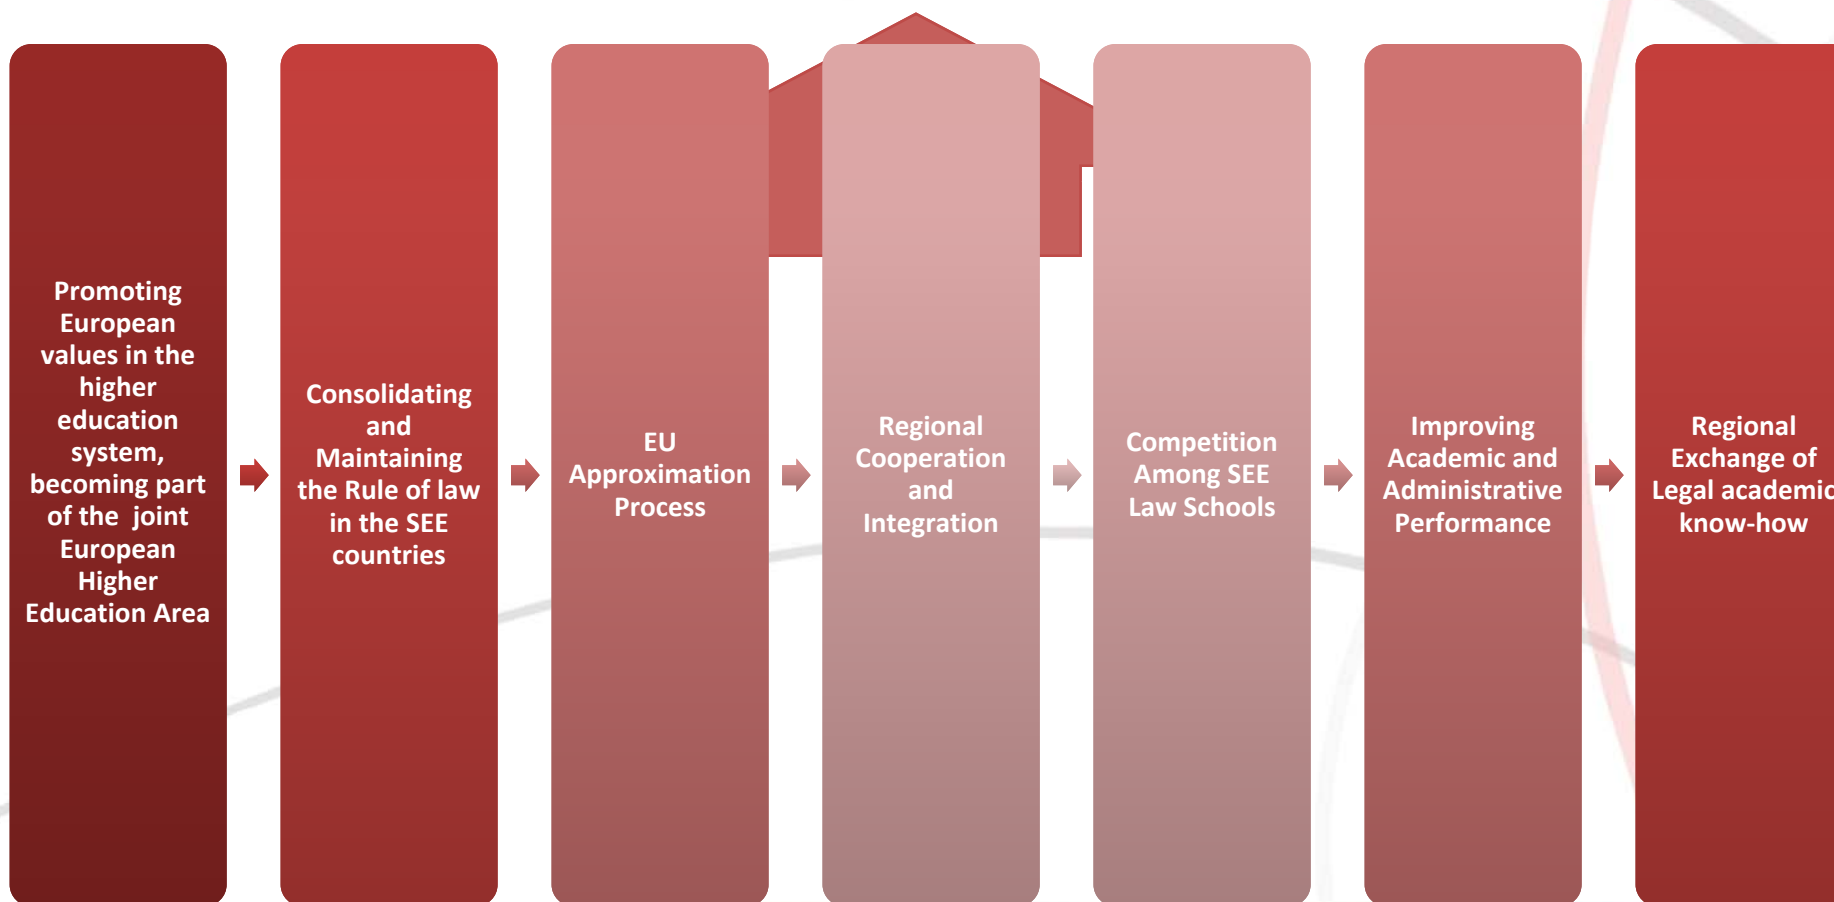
Promoting European values in the higher education system, becoming part of the joint European Higher Education Area

Consolidating and Maintaining the Rule of law in the SEE countries

EU Approximation Process

Regional Cooperation and Integration

Competition Among SEE Law Schools

Improving Academic and Administrative Performance

Regional Exchange of Legal academic know-how